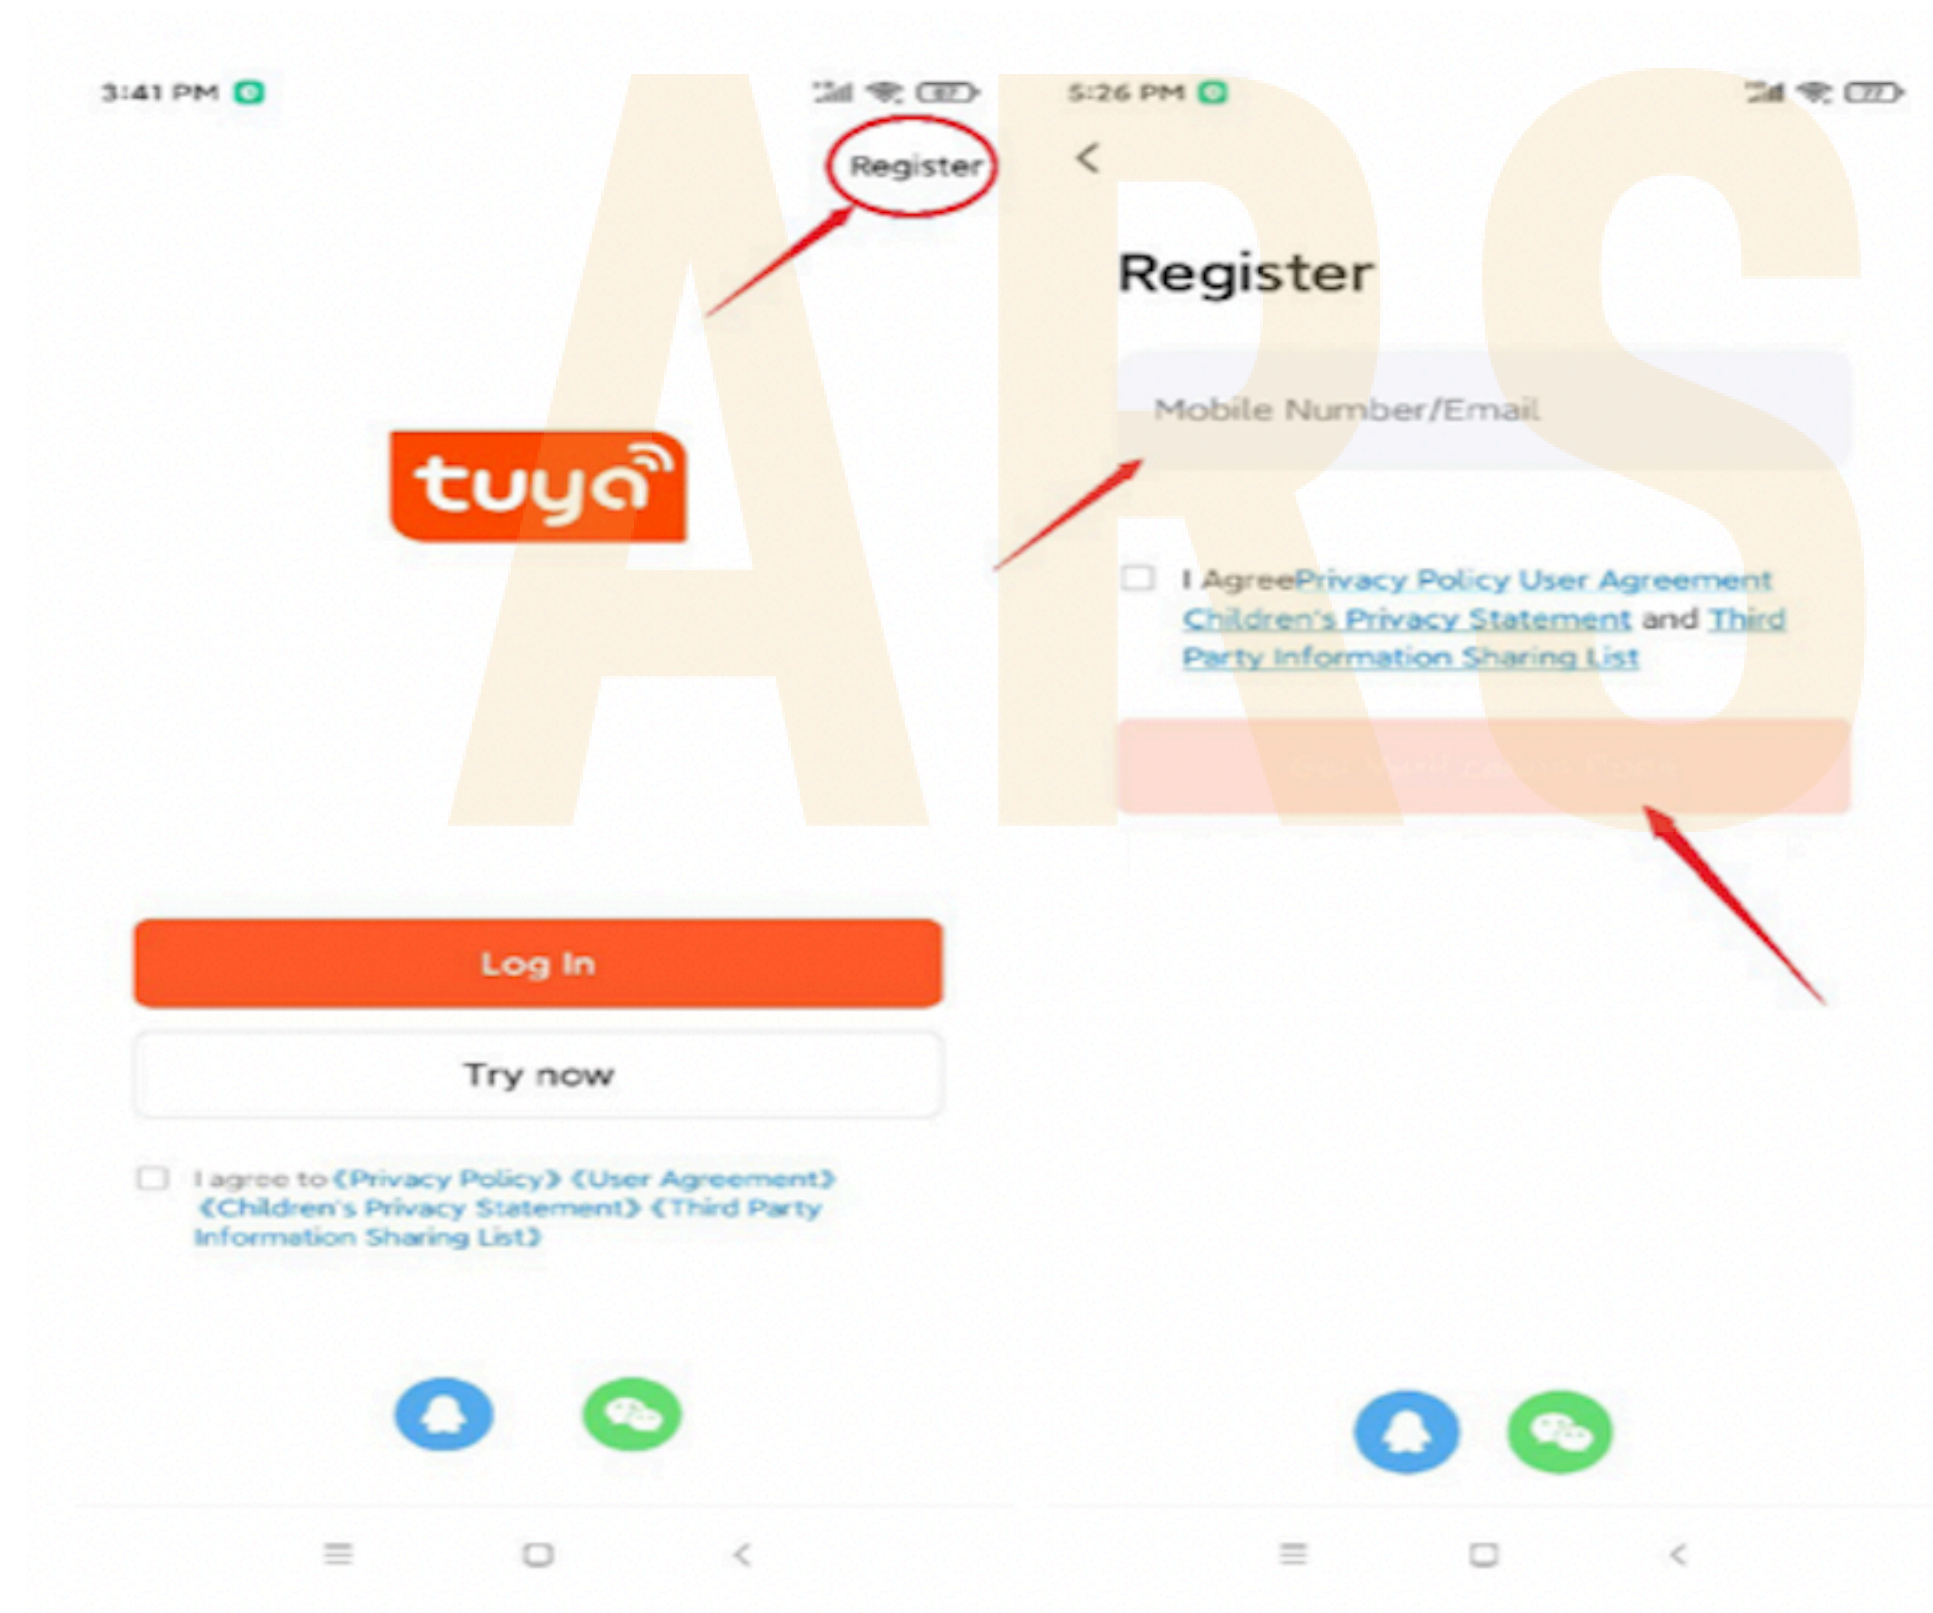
3:41 PM

Register

tuya

Log In

Try now

I agree to《Privacy Policy》《User Agreement》《Children's Privacy Statement》《Third Party Information Sharing List》

5:26 PM

<

Register

Mobile Number/Email

I AgreePrivacy Policy User Agreement Children's Privacy Statement and Third Party Information Sharing List

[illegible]

ARS